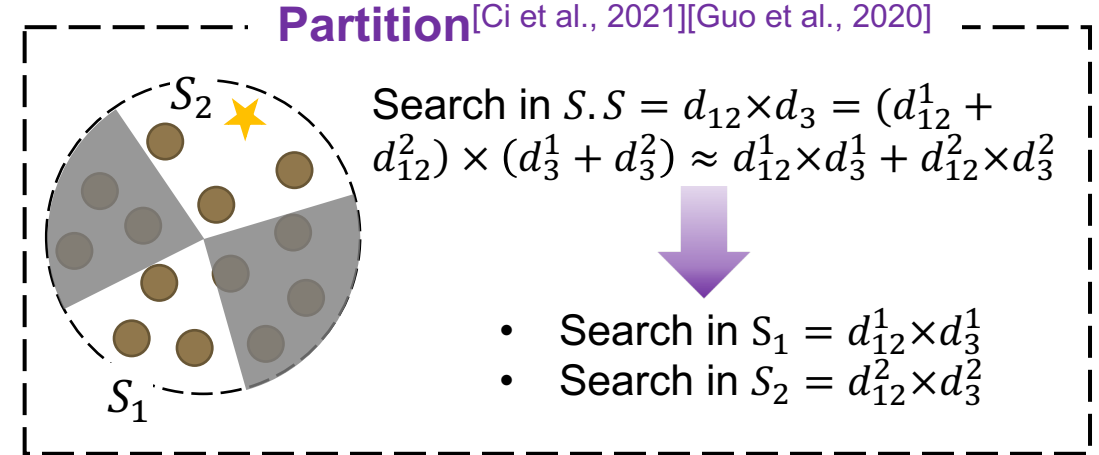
Partition[Ci et al., 2021][Guo et al., 2020]

$S_2$

$S_1$

Search in $S. S = d_{12} \times d_3 = (d_{12}^1 + d_{12}^2) \times (d_3^1 + d_3^2) \approx d_{12}^1 \times d_3^1 + d_{12}^2 \times d_3^2$

- Search in $S_1 = d_{12}^1 \times d_3^1$
- Search in $S_2 = d_{12}^2 \times d_3^2$